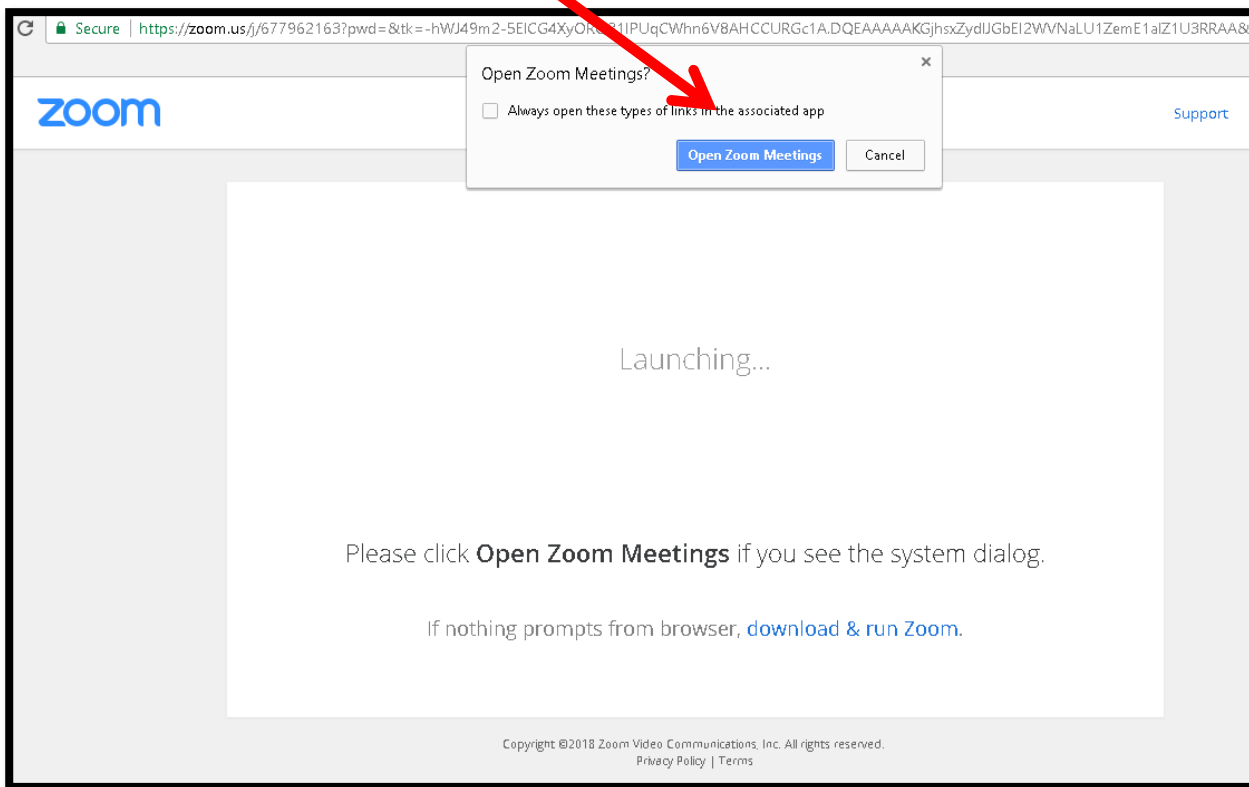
Secure | https://zoom.us/j/677962163?pwd=&tk=-hWJ49m2-5EICG4XyOR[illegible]1IPUqCWhn6V8AHCCURGc1A.DQEAAAAAKGjhsxZydlJGbEI2WVNaLU1ZemE1alZ1U3RRAA&

Open Zoom Meetings?

×

Always open these types of links in the associated app

Open Zoom Meetings

Cancel

zoom

Support

Launching...

Please click **Open Zoom Meetings** if you see the system dialog.

If nothing prompts from browser, download & run Zoom.

Copyright ©2018 Zoom Video Communications, Inc. All rights reserved.
Privacy Policy | Terms